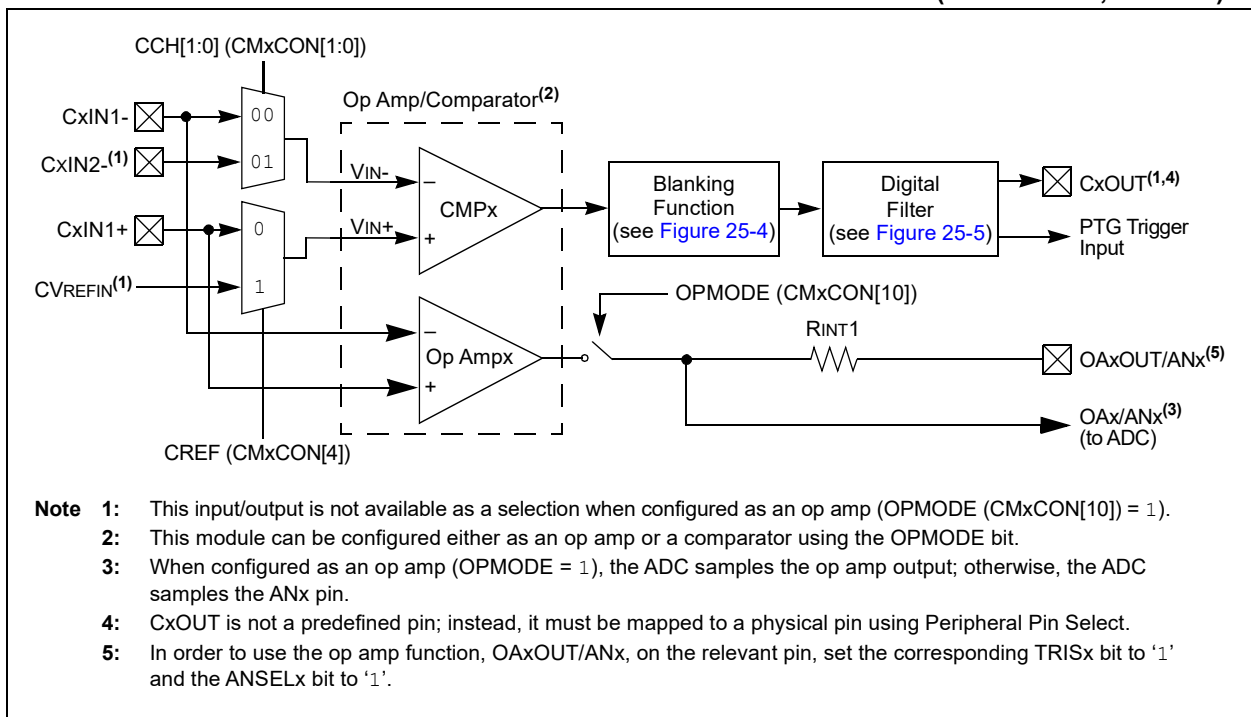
CCH[1:0] (CMxCON[1:0])

Op Amp/Comparator$^{(2)}$

CxIN1-

CxIN2-$^{(1)}$

CxIN1+

CVREFIN$^{(1)}$

00

01

0

1

VIN-

VIN+

CMPx

Blanking Function (see Figure 25-4)

Digital Filter (see Figure 25-5)

CxOUT$^{(1,4)}$

PTG Trigger Input

OPMODE (CMxCON[10])

RINT1

Op Ampx

OAxOUT/ANx$^{(5)}$

OAx/ANx$^{(3)}$ (to ADC)

CREF (CMxCON[4])

Note 1: This input/output is not available as a selection when configured as an op amp (OPMODE (CMxCON[10]) = 1).

2: This module can be configured either as an op amp or a comparator using the OPMODE bit.

3: When configured as an op amp (OPMODE = 1), the ADC samples the op amp output; otherwise, the ADC samples the ANx pin.

4: CxOUT is not a predefined pin; instead, it must be mapped to a physical pin using Peripheral Pin Select.

5: In order to use the op amp function, OAxOUT/ANx, on the relevant pin, set the corresponding TRISx bit to '1' and the ANSELx bit to '1'.